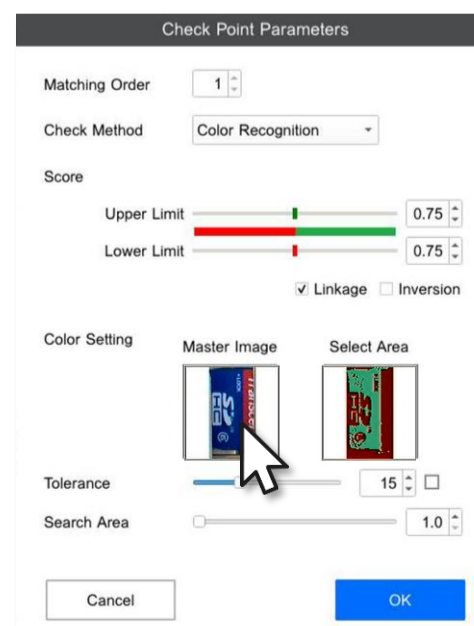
Check Point Parameters

Matching Order 1

Check Method Color Recognition

Score

Upper Limit 0.75

Lower Limit 0.75

✓ Linkage ☐ Inversion

Color Setting

Master Image

Select Area

Tolerance 15

Search Area 1.0

Cancel

OK